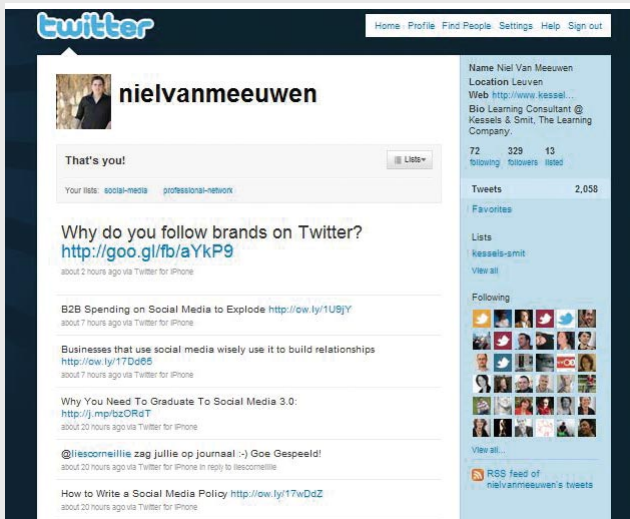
twitter

Home Profile Find People Settings Help Sign out

nielvanmeeuwen

That's you!

Lists

Your lists: social-media professional-network

Why do you follow brands on Twitter? http://goo.gl/fb/aYkP9

about 2 hours ago via Twitter for iPhone

B2B Spending on Social Media to Explode http://ow.ly/1U9jY

about 7 hours ago via Twitter for iPhone

Businesses that use social media wisely use it to build relationships http://ow.ly/17Dd66

about 7 hours ago via Twitter for iPhone

Why You Need To Graduate To Social Media 3.0: http://j.mp/bzORdT

about 20 hours ago via Twitter for iPhone

@liescorneillie zag jullie op journaal :-) Goe Gespeeld!

about 20 hours ago via Twitter for iPhone in reply to liescorneillie

How to Write a Social Media Policy http://ow.ly/17wDdZ

about 20 hours ago via Twitter for iPhone

Name Niel Van Meeuwen
Location Leuven
Web http://www.kessel...
Bio Learning Consultant @ Kessels & Smit, The Learning Company.

72 following 329 followers 13 listed

Tweets 2,058

Favorites

Lists

kessels-smit

View all

Following

View all...

RSS feed of nielvanmeeuwen's tweets